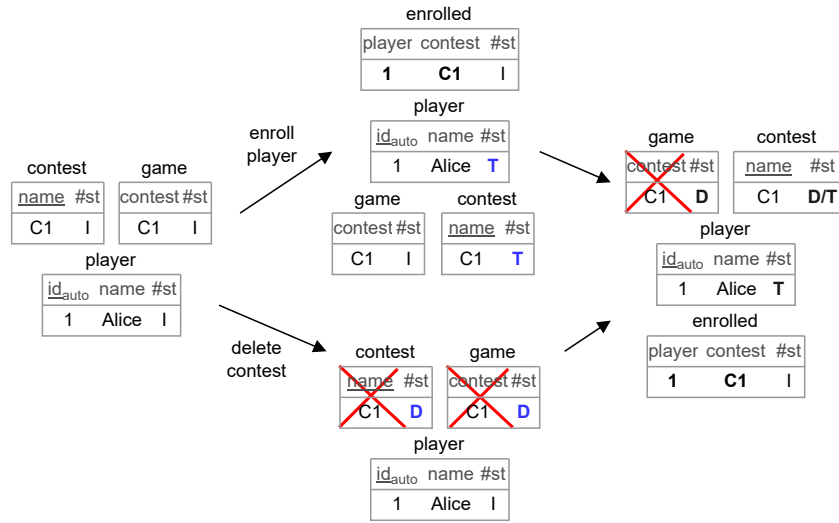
contest

| name | #st |
|---|---|
| C1 | I |

game

| contest | #st |
|---|---|
| C1 | I |

player

| $id_{auto}$ | name | #st |
|---|---|---|
| 1 | Alice | I |

enroll player

enrolled

| player | contest | #st |
|---|---|---|
| **1** | **C1** | I |

player

| $id_{auto}$ | name | #st |
|---|---|---|
| 1 | Alice | T |

game

| contest | #st |
|---|---|
| C1 | I |

contest

| name | #st |
|---|---|
| C1 | T |

delete contest

contest

| name | #st |
|---|---|
| C1 | D |

game

| contest | #st |
|---|---|
| C1 | D |

player

| $id_{auto}$ | name | #st |
|---|---|---|
| 1 | Alice | I |

game

| contest | #st |
|---|---|
| C1 | D |

contest

| name | #st |
|---|---|
| C1 | D/T |

player

| $id_{auto}$ | name | #st |
|---|---|---|
| 1 | Alice | T |

enrolled

| player | contest | #st |
|---|---|---|
| **1** | **C1** | I |